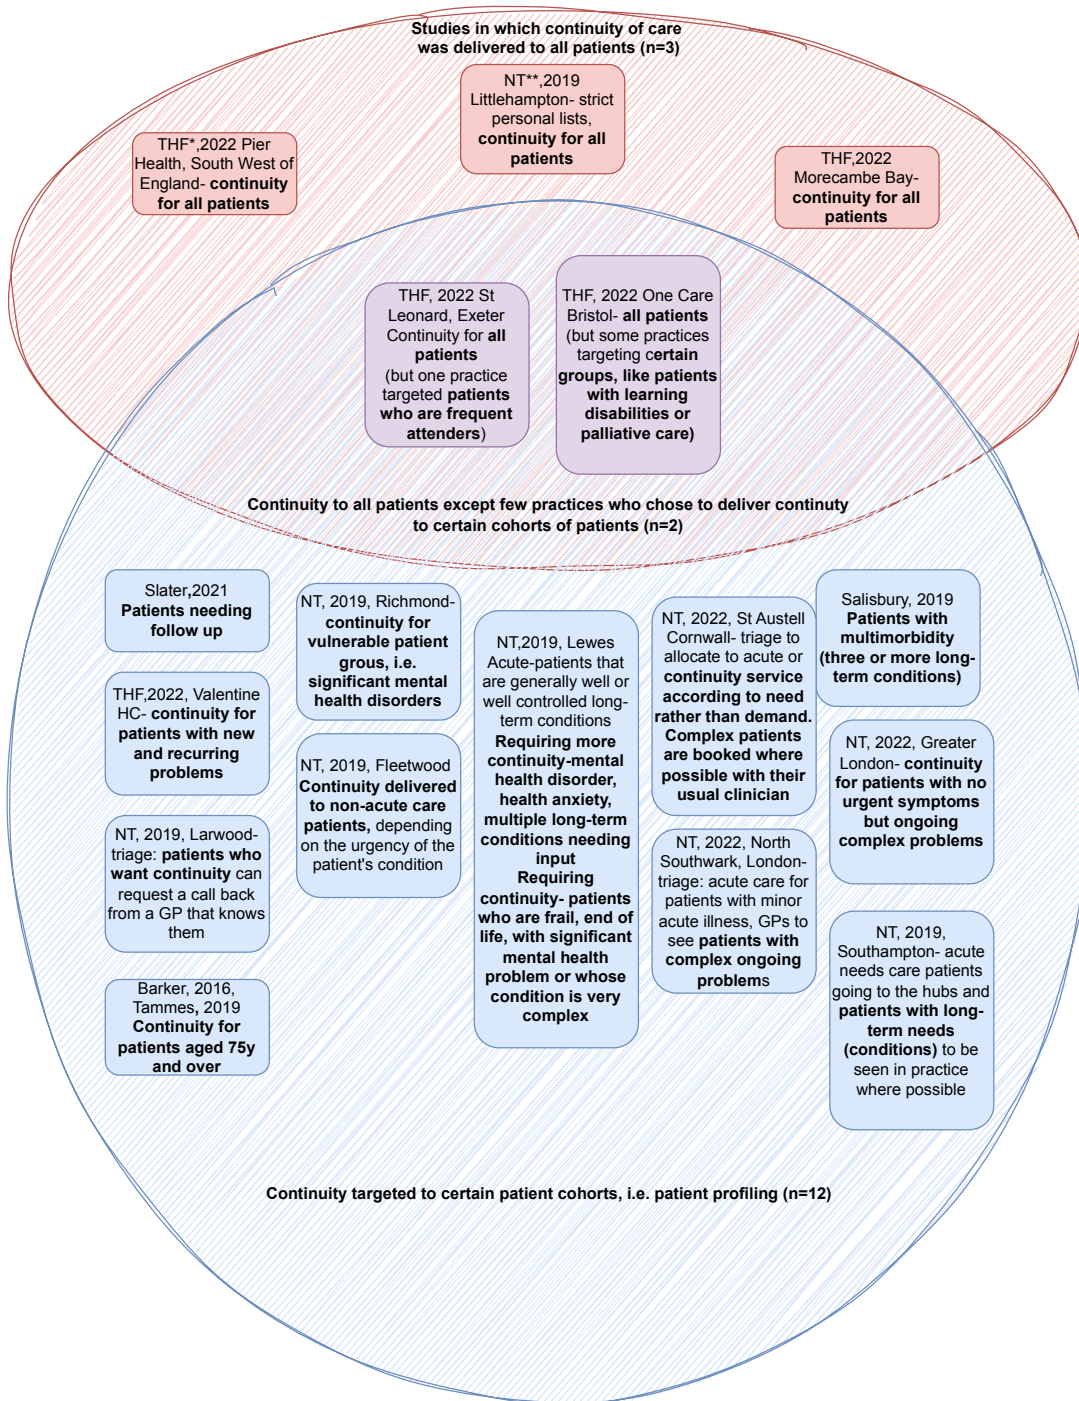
Studies in which continuity of care was delivered to all patients (n=3)

NT**,2019 Littlehampton- strict personal lists, continuity for all patients

THF*,2022 Pier Health, South West of England- continuity for all patients

THF,2022 Morecambe Bay- continuity for all patients

THF, 2022 St Leonard, Exeter Continuity for all patients (but one practice targeted patients who are frequent attenders)

THF, 2022 One Care Bristol- all patients (but some practices targeting certain groups, like patients with learning disabilities or palliative care)

Continuity to all patients except few practices who chose to deliver continuty to certain cohorts of patients (n=2)

Slater,2021 Patients needing follow up

THF,2022, Valentine HC- continuity for patients with new and recurring problems

NT, 2019, Larwood- triage: patients who want continuity can request a call back from a GP that knows them

Barker, 2016, Tammes, 2019 Continuity for patients aged 75y and over

NT, 2019, Richmond- continuity for vulnerable patient grous, i.e. significant mental health disorders

NT, 2019, Fleetwood Continuity delivered to non-acute care patients, depending on the urgency of the patient's condition

NT,2019, Lewes Acute-patients that are generally well or well controlled long-term conditions Requiring more continuity-mental health disorder, health anxiety, multiple long-term conditions needing input Requiring continuity- patients who are frail, end of life, with significant mental health problem or whose condition is very complex

NT, 2022, St Austell Cornwall- triage to allocate to acute or continuity service according to need rather than demand. Complex patients are booked where possible with their usual clinician

NT, 2022, North Southwark, London- triage: acute care for patients with minor acute illness, GPs to see patients with complex ongoing problems

Salisbury, 2019 Patients with multimorbidity (three or more long-term conditions)

NT, 2022, Greater London- continuity for patients with no urgent symptoms but ongoing complex problems

NT, 2019, Southampton- acute needs care patients going to the hubs and patients with long-term needs (conditions) to be seen in practice where possible

Continuity targeted to certain patient cohorts, i.e. patient profiling (n=12)